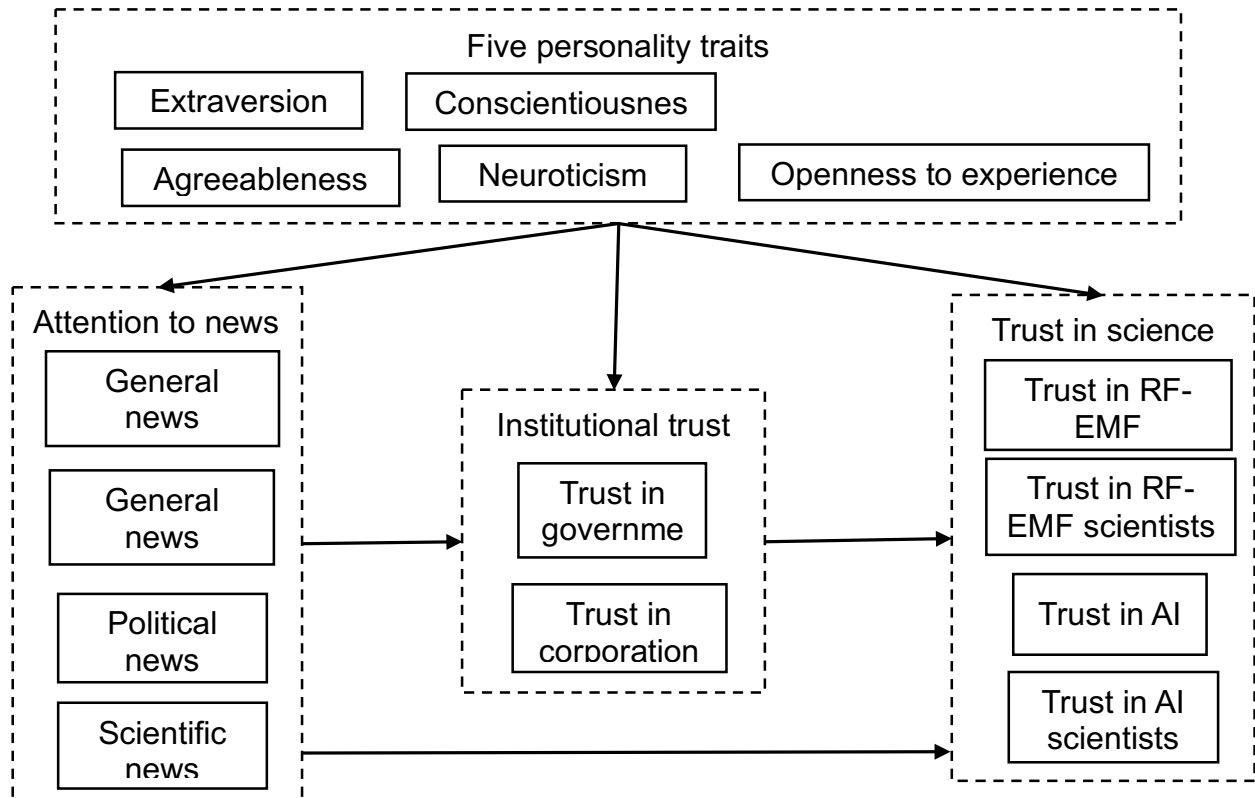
Five personality traits

Extraversion

Conscientiousnes

Agreeableness

Neuroticism

Openness to experience

Attention to news

General news

General news

Political news

Scientific news

Institutional trust

Trust in governme

Trust in corporation

Trust in science

Trust in RF-EMF

Trust in RF-EMF scientists

Trust in AI

Trust in AI scientists